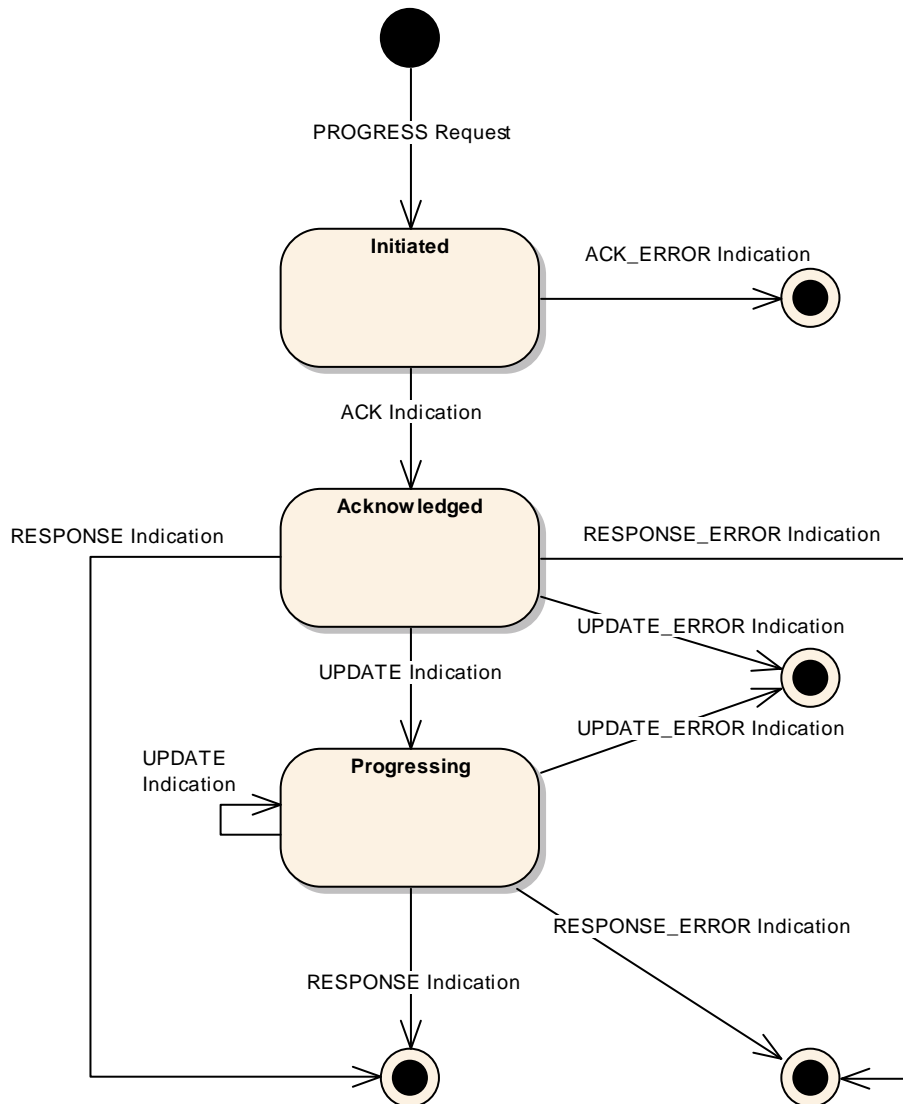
PROGRESS Request

Initiated

ACK_ERROR Indication

ACK Indication

Acknowledged

RESPONSE Indication

RESPONSE_ERROR Indication

UPDATE_ERROR Indication

UPDATE Indication

UPDATE_ERROR Indication

UPDATE Indication

Progressing

RESPONSE_ERROR Indication

RESPONSE Indication